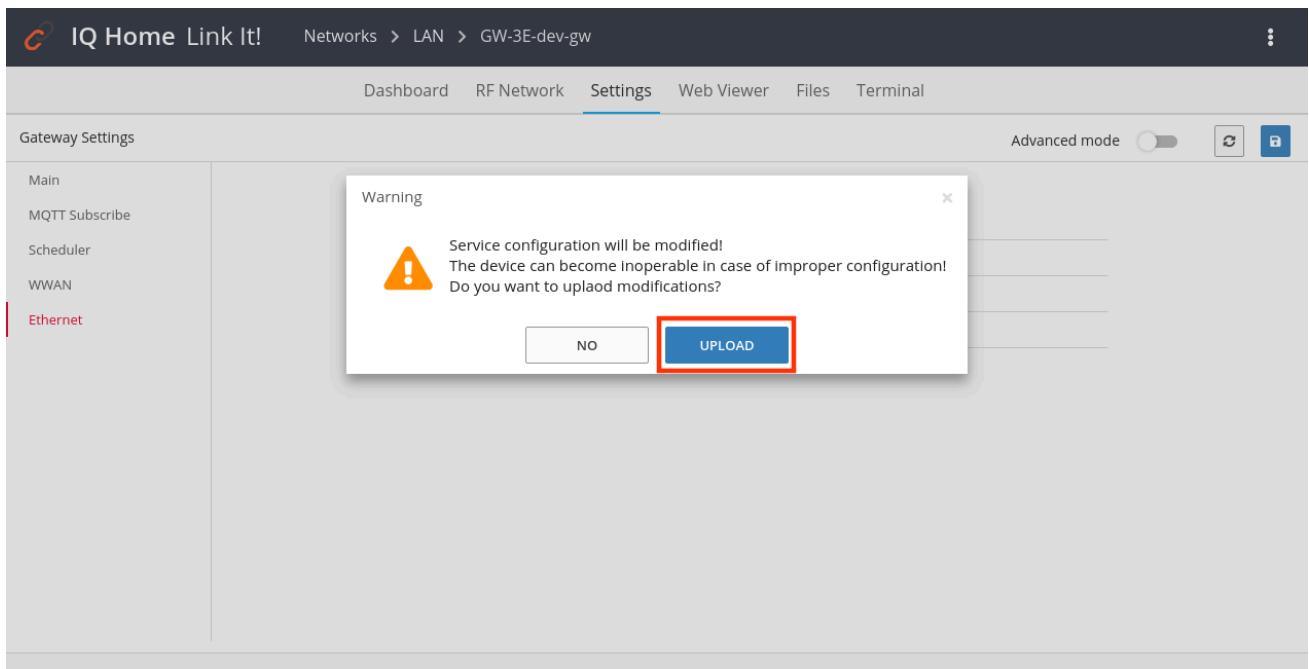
IQ Home Link It!

Networks > LAN > GW-3E-dev-gw

Dashboard RF Network Settings Web Viewer Files Terminal

Gateway Settings

Advanced mode

Main
MQTT Subscribe
Scheduler
WWAN
Ethernet

Warning ×

Service configuration will be modified!
The device can become inoperable in case of improper configuration!
Do you want to uplaod modifications?

NO UPLOAD